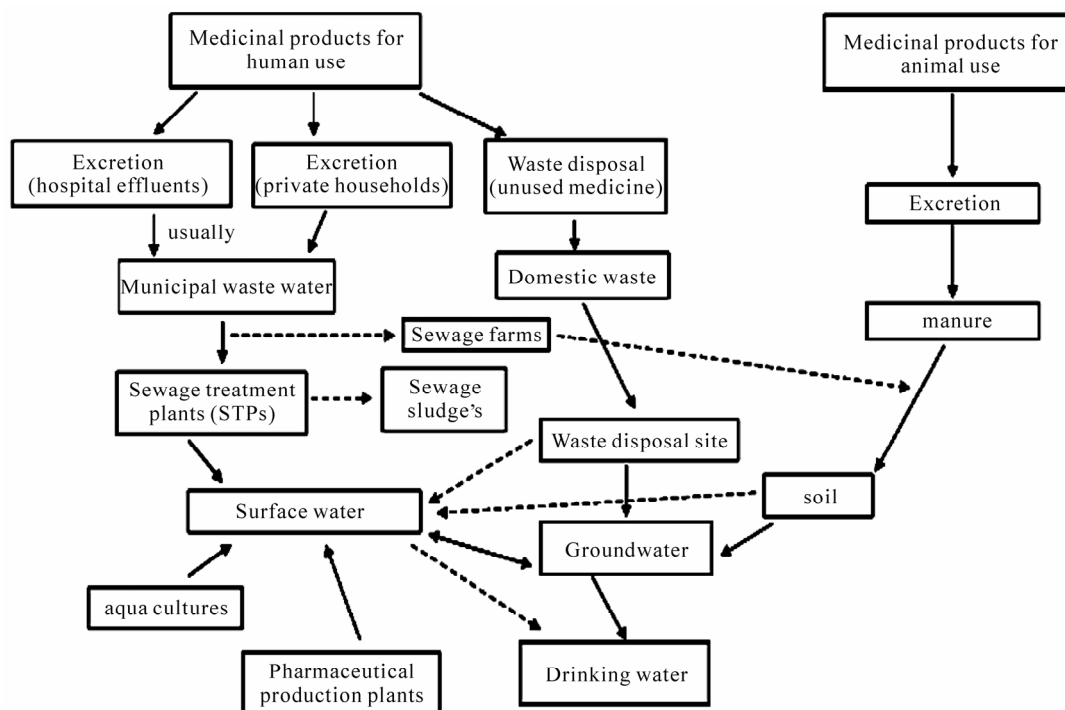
Medicinal products for human use

Medicinal products for animal use

Excretion (hospital effluents)

Excretion (private households)

Waste disposal (unused medicine)

Excretion

usually

Municipal waste water

Domestic waste

manure

Sewage farms

Sewage treatment plants (STPs)

Sewage sludge's

Waste disposal site

soil

Surface water

Groundwater

aqua cultures

Pharmaceutical production plants

Drinking water